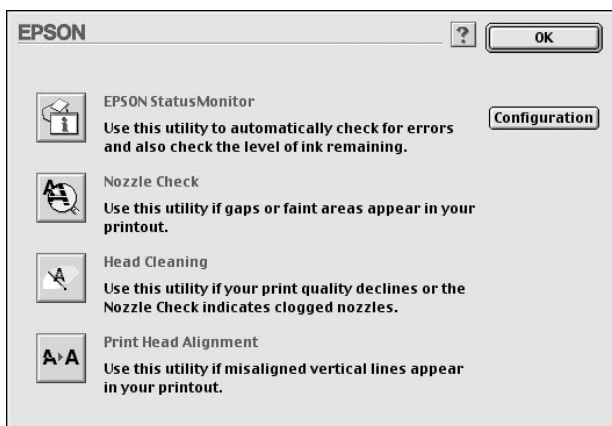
EPSON

?

OK

EPSON StatusMonitor

Use this utility to automatically check for errors and also check the level of ink remaining.

Configuration

Nozzle Check

Use this utility if gaps or faint areas appear in your printout.

Head Cleaning

Use this utility if your print quality declines or the Nozzle Check indicates clogged nozzles.

Print Head Alignment

A›A

Use this utility if misaligned vertical lines appear in your printout.